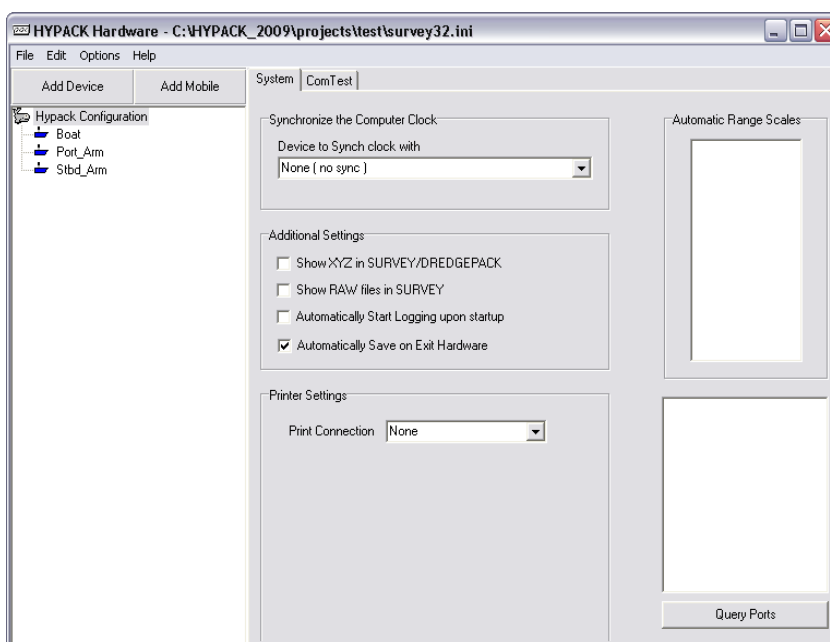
HYPACK Hardware - C:\HYPACK_2009\projects\test\survey32.ini

File Edit Options Help

Add Device
Add Mobile

Hypack Configuration
Boat
Port_Arm
Stbd_Arm

System
ComTest

Synchronize the Computer Clock
Device to Synch clock with
None ( no sync )

Additional Settings
Show XYZ in SURVEY/DREDGEPACK
Show RAW files in SURVEY
Automatically Start Logging upon startup
Automatically Save on Exit Hardware

Printer Settings
Print Connection None

Automatic Range Scales

Query Ports